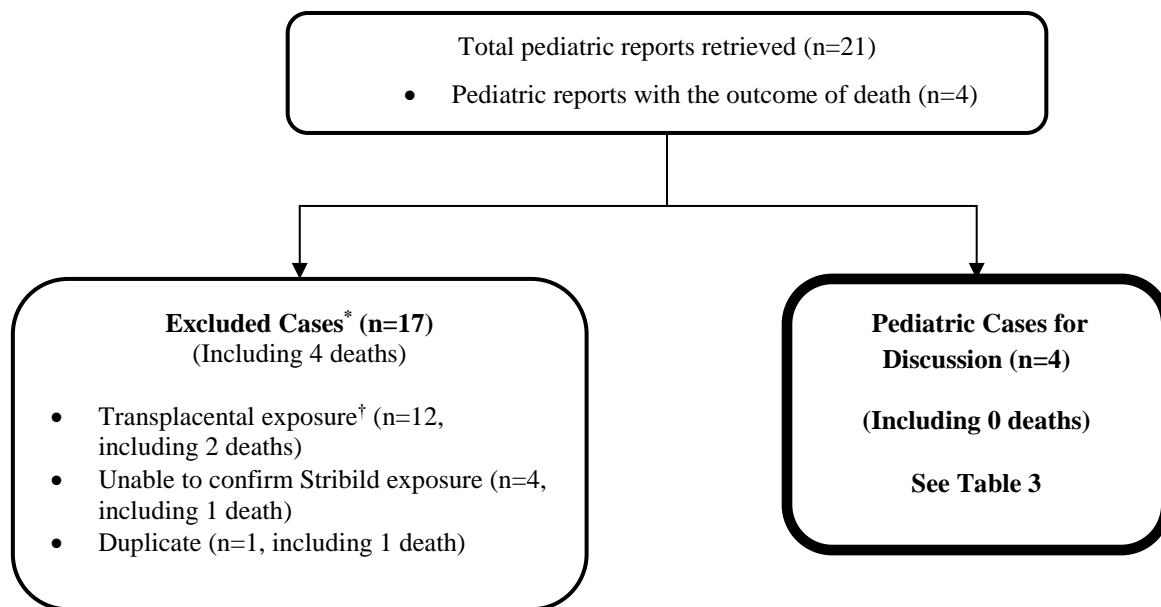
Total pediatric reports retrieved (n=21)

- Pediatric reports with the outcome of death (n=4)

**Excluded Cases$^{*}$ (n=17)**
(Including 4 deaths)

- Transplacental exposure$^{\dagger}$ (n=12, including 2 deaths)
- Unable to confirm Stribild exposure (n=4, including 1 death)
- Duplicate (n=1, including 1 death)

**Pediatric Cases for Discussion (n=4)**

**(Including 0 deaths)**

**See Table 3**